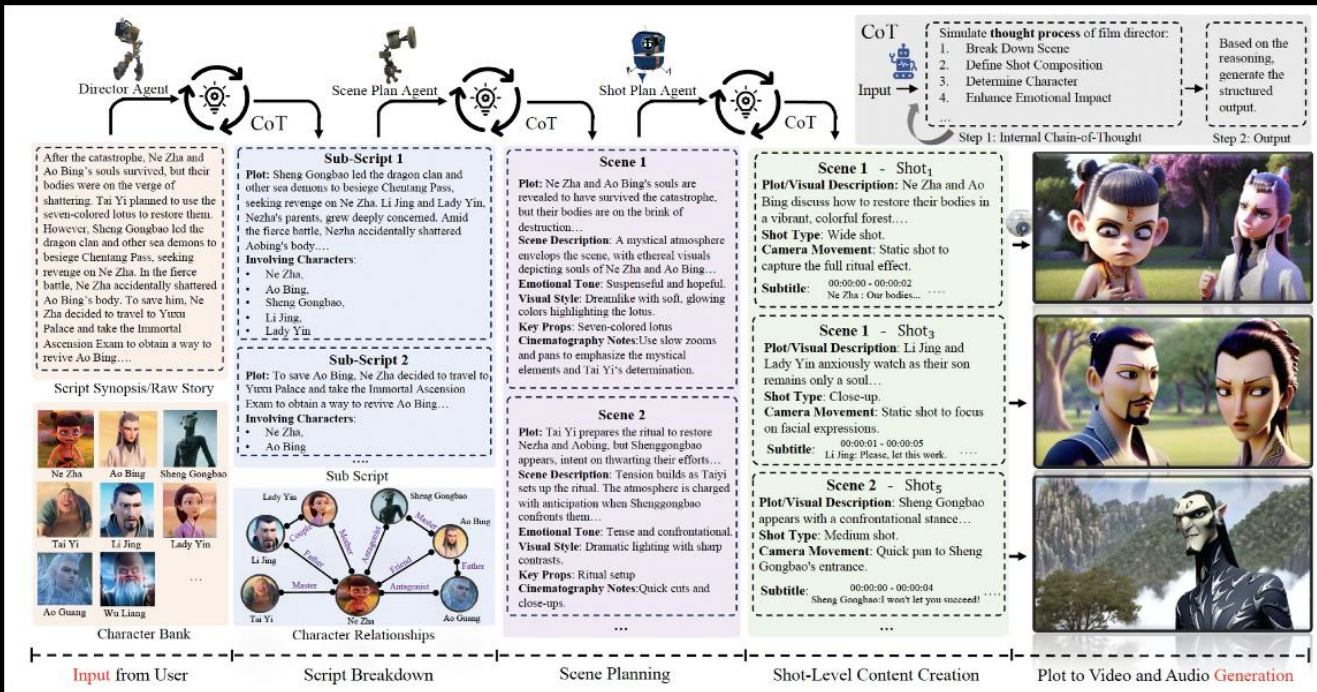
Director Agent

CoT

Scene Plan Agent

CoT

Shot Plan Agent

CoT

CoT

Input

Simulate thought process of film director:
1. Break Down Scene
2. Define Shot Composition
3. Determine Character
4. Enhance Emotional Impact
...

Step 1: Internal Chain-of-Thought

Based on the reasoning, generate the structured output.

Step 2: Output

After the catastrophe, Ne Zha and Ao Bing's souls survived, but their bodies were on the verge of shattering. Tai Yi planned to use the seven-colored lotus to restore them. However, Sheng Gongbao led the dragon clan and other sea demons to besiege Chentang Pass, seeking revenge on Ne Zha. In the fierce battle, Ne Zha accidentally shattered Ao Bing's body. To save him, Ne Zha decided to travel to Yuxu Palace and take the Immortal Ascension Exam to obtain a way to revive Ao Bing....

Script Synopsis/Raw Story

Ne Zha
Ao Bing
Sheng Gongbao
Tai Yi
Li Jing
Lady Yin
Ao Guang
Wu Liang
...

Character Bank

Sub-Script 1

Plot: Sheng Gongbao led the dragon clan and other sea demons to besiege Chentang Pass, seeking revenge on Ne Zha. Li Jing and Lady Yin, Nezha's parents, grew deeply concerned. Amid the fierce battle, Nezha accidentally shattered Aobing's body....

Involving Characters:
• Ne Zha,
• Ao Bing,
• Sheng Gongbao,
• Li Jing,
• Lady Yin

Sub-Script 2

Plot: To save Ao Bing, Ne Zha decided to travel to Yuxu Palace and take the Immortal Ascension Exam to obtain a way to revive Ao Bing...

Involving Characters:
• Ne Zha,
• Ao Bing
...

Sub Script

Lady Yin
Sheng Gongbao
Ao Bing
Li Jing
Couple
Mother
Antagonist
Master
Friend
Father
Father
Master
Antagonist
Tai Yi
Ne Zha
Ao Guang

Character Relationships

Scene 1

Plot: Ne Zha and Ao Bing's souls are revealed to have survived the catastrophe, but their bodies are on the brink of destruction...

Scene Description: A mystical atmosphere envelops the scene, with ethereal visuals depicting souls of Ne Zha and Ao Bing...

Emotional Tone: Suspenseful and hopeful.

Visual Style: Dreamlike with soft, glowing colors highlighting the lotus.

Key Props: Seven-colored lotus

Cinematography Notes:Use slow zooms and pans to emphasize the mystical elements and Tai Yi's determination.

Scene 2

Plot: Tai Yi prepares the ritual to restore Nezha and Aobing, but Shenggongbao appears, intent on thwarting their efforts...

Scene Description: Tension builds as Taiyi sets up the ritual. The atmosphere is charged with anticipation when Shenggongbao confronts them...

Emotional Tone: Tense and confrontational.

Visual Style: Dramatic lighting with sharp contrasts.

Key Props: Ritual setup

Cinematography Notes:Quick cuts and close-ups.

...

Scene 1 - Shot$_1$

Plot/Visual Description: Ne Zha and Ao Bing discuss how to restore their bodies in a vibrant, colorful forest....

Shot Type: Wide shot.

Camera Movement: Static shot to capture the full ritual effect.

Subtitle: 00:00:00 - 00:00:02 Ne Zha : Our bodies... ....

Scene 1 - Shot$_3$

Plot/Visual Description: Li Jing and Lady Yin anxiously watch as their son remains only a soul...

Shot Type: Close-up.

Camera Movement: Static shot to focus on facial expressions.

Subtitle: 00:00:01 - 00:00:05 Li Jing: Please, let this work. ....

Scene 2 - Shot$_5$

Plot/Visual Description: Sheng Gongbao appears with a confrontational stance...

Shot Type: Medium shot.

Camera Movement: Quick pan to Sheng Gongbao's entrance.

Subtitle: 00:00:00 - 00:00:04 Sheng Gongbao:I won't let you succeed! ....

...

Input from User | Script Breakdown | Scene Planning | Shot-Level Content Creation | Plot to Video and Audio Generation